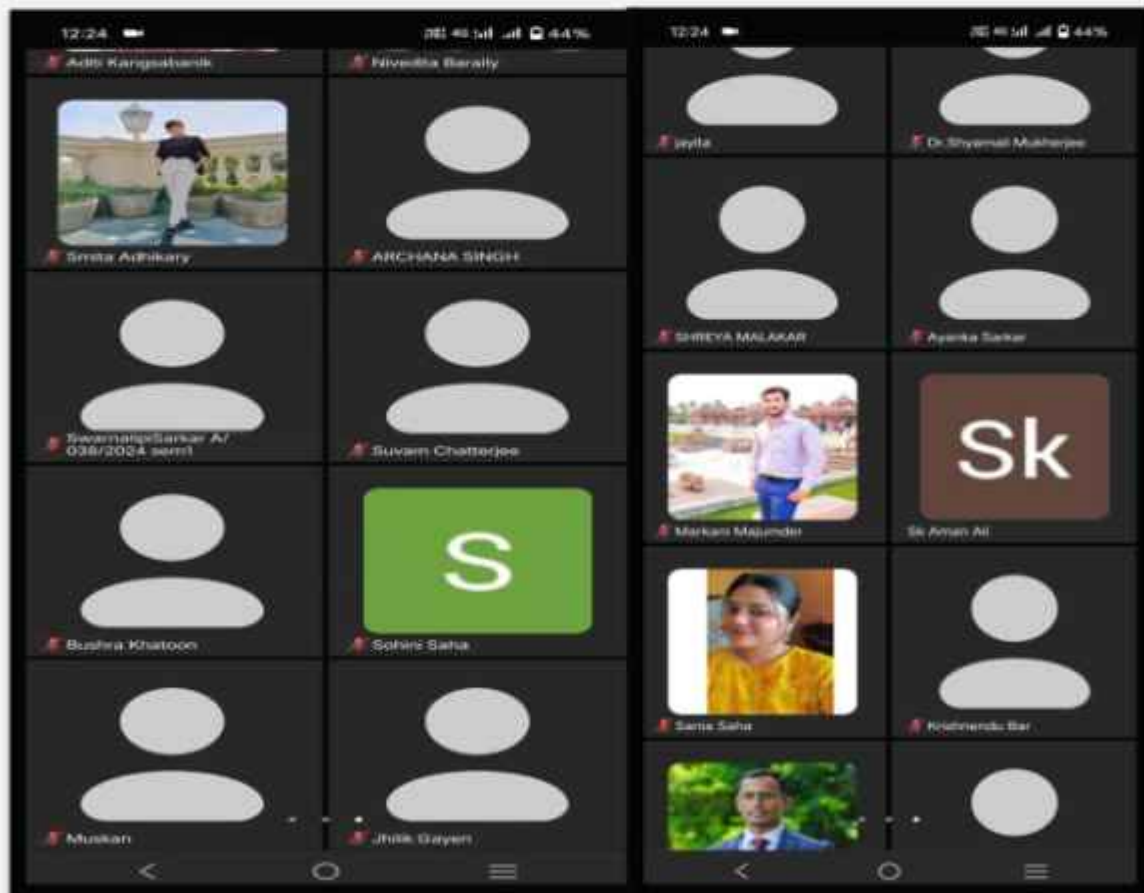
12:24 44%

Aditi Kangsabanik

Nivedita Baraily

Smita Adhikary

ARCHANA SINGH

SwarnadipSarkar A/ 038/2024 sem1

Suvam Chatterjee

Bushra Khatoon

S

Sohini Saha

Muskan

Jhilik Gayen

12:24 44%

jaylla

Dr.Shyamal Mukherjee

SHREYA MALAKAR

Ayanka Sarkar

Sk

Markam Majumder

Sk Aman Ali

Sania Saha

Krishnendu Bar